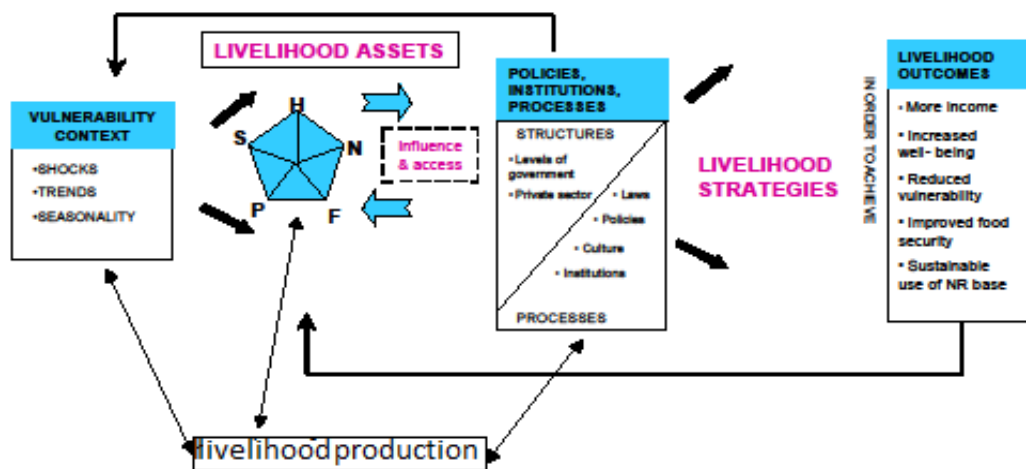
LIVELIHOOD ASSETS

VULNERABILITY CONTEXT

•SHOCKS
•TRENDS
•SEASONALITY

H
S
N
P
F

Influence & access

POLICIES, INSTITUTIONS, PROCESSES

STRUCTURES

• Levels of government
• Private sector
• Laws
• Policies
• Culture
• Institutions

PROCESSES

LIVELIHOOD STRATEGIES

IN ORDER TO ACHIEVE

LIVELIHOOD OUTCOMES

• More income
• Increased well- being
• Reduced vulnerability
• Improved food security
• Sustainable use of NR base

livelihood production